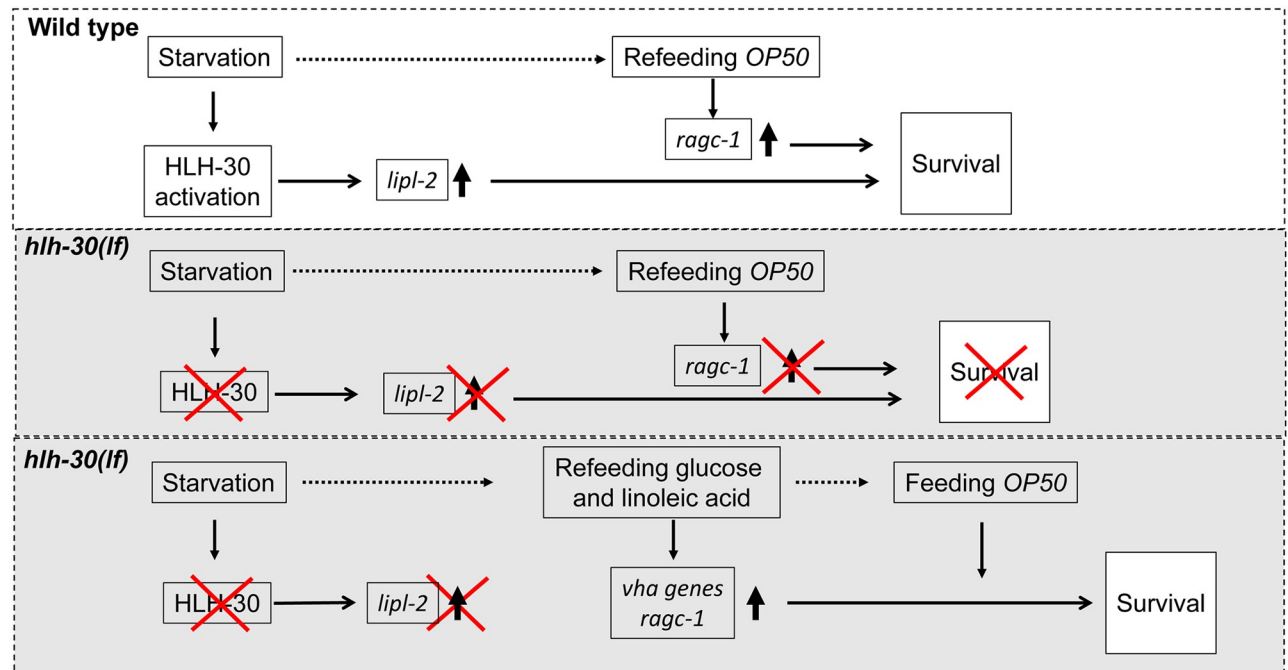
**Wild type**

Starvation

Refeeding *OP50*

*ragc-1*

HLH-30 activation

*lipl-2*

Survival

***hlh-30(lf)***

Starvation

Refeeding *OP50*

*ragc-1*

HLH-30

*lipl-2*

Survival

***hlh-30(lf)***

Starvation

Refeeding glucose and linoleic acid

Feeding *OP50*

HLH-30

*lipl-2*

*vha genes ragc-1*

Survival